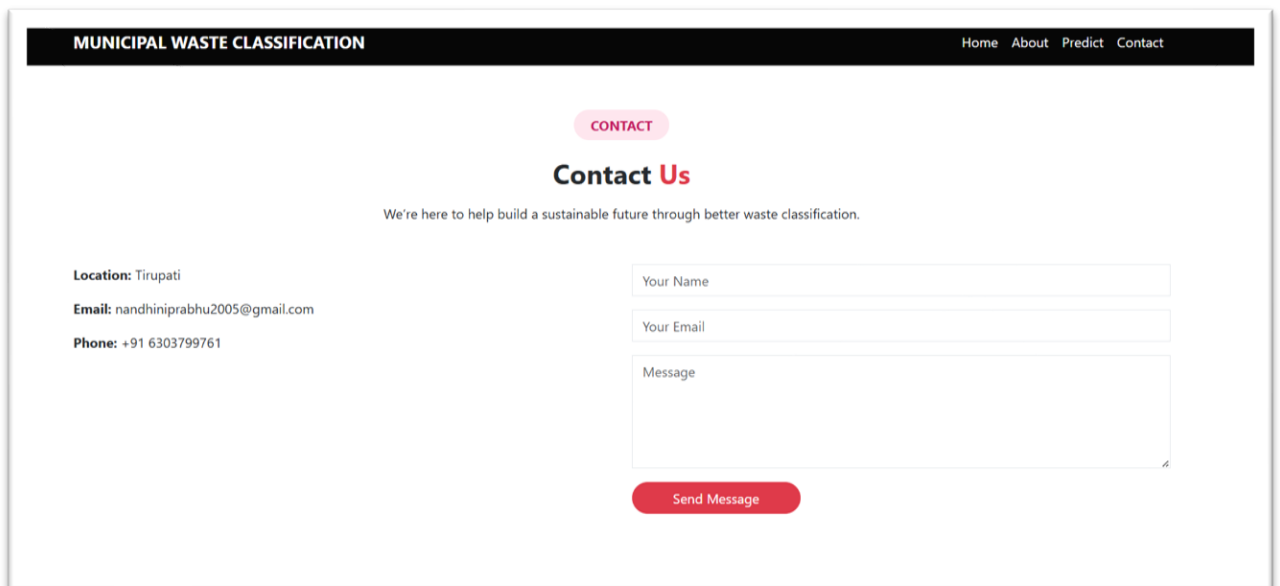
MUNICIPAL WASTE CLASSIFICATION

Home About Predict Contact

CONTACT

Contact Us

We're here to help build a sustainable future through better waste classification.

**Location:** Tirupati

**Email:** nandhiniprabhu2005@gmail.com

**Phone:** +91 6303799761

Your Name

Your Email

Message

Send Message